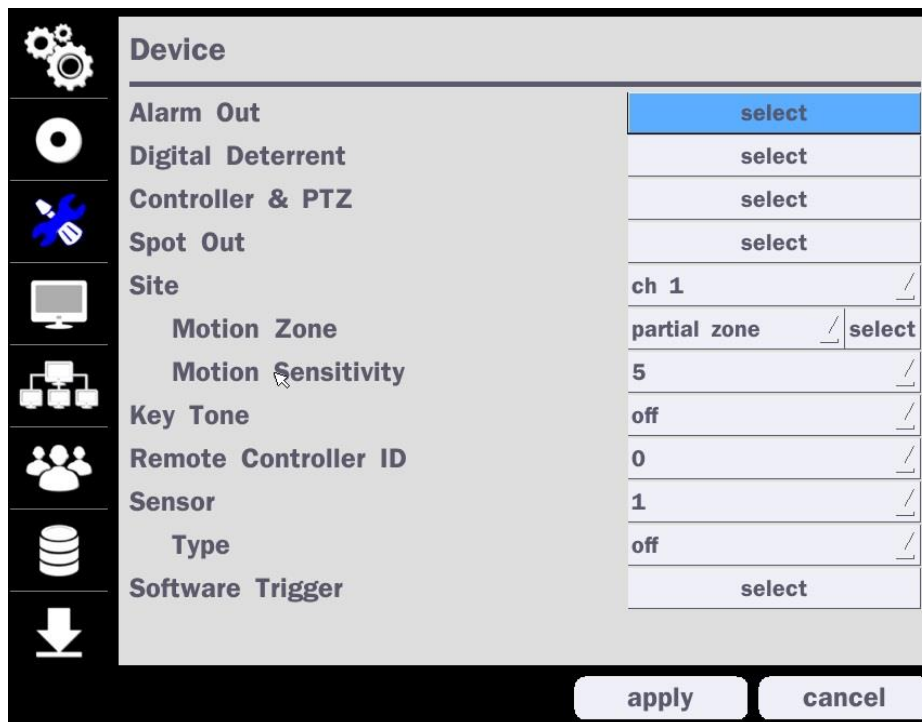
Device

Alarm Out select
Digital Deterrent select
Controller & PTZ select
Spot Out select
Site ch 1
Motion Zone partial zone select
Motion Sensitivity 5
Key Tone off
Remote Controller ID 0
Sensor 1
Type off
Software Trigger select

apply cancel